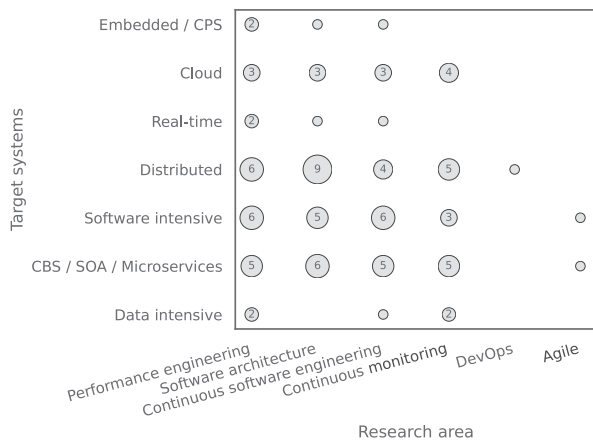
Target systems

Embedded / CPS
Cloud
Real-time
Distributed
Software intensive
CBS / SOA / Microservices
Data intensive

2
3 3 3 4
2
6 9 4 5
6 5 6 3
5 6 5 5
2 2

Performance engineering
Software architecture
Continuous software engineering
Continuous monitoring
DevOps
Agile

Research area